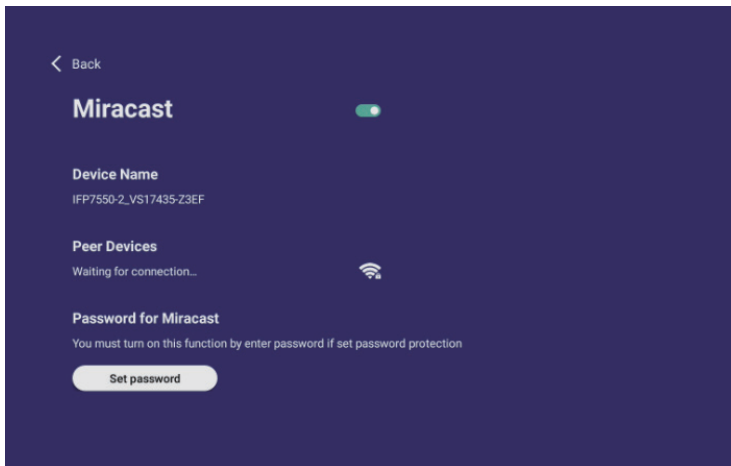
< Back

Miracast

Device Name

IFP7550-2_VS17435-Z3EF

Peer Devices

Waiting for connection...

Password for Miracast

You must turn on this function by enter password if set password protection

Set password